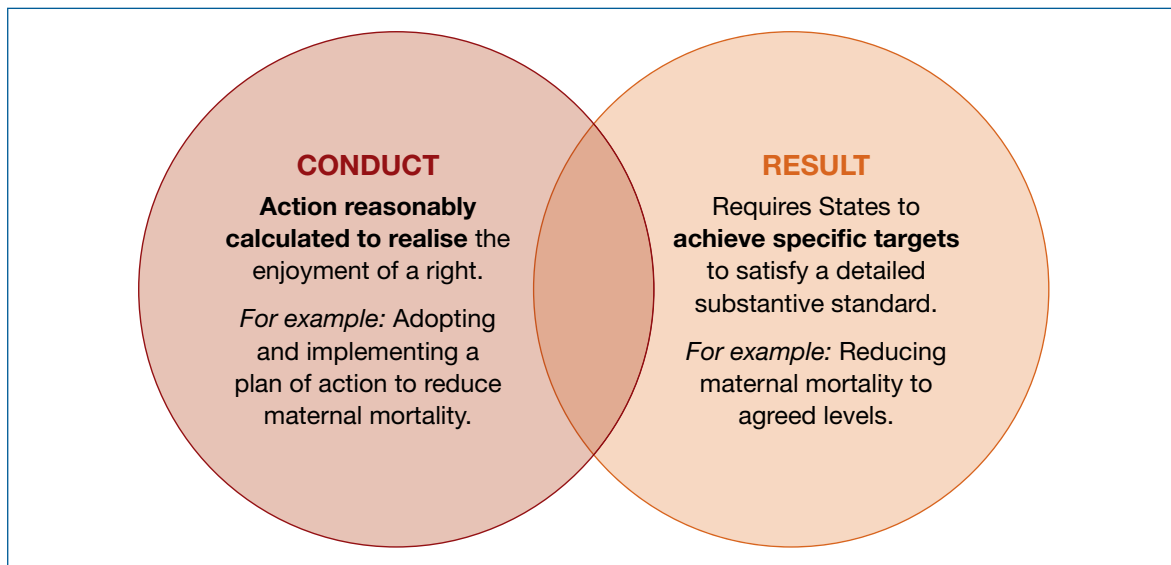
CONDUCT

Action reasonably calculated to realise the enjoyment of a right.

For example: Adopting and implementing a plan of action to reduce maternal mortality.

RESULT

Requires States to achieve specific targets to satisfy a detailed substantive standard.

For example: Reducing maternal mortality to agreed levels.